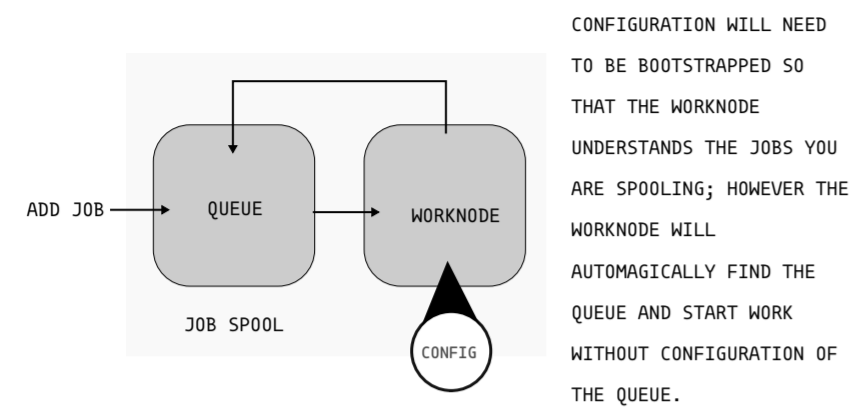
ADD JOB

QUEUE

WORKNODE

JOB SPOOL

CONFIG

CONFIGURATION WILL NEED TO BE BOOTSTRAPPED SO THAT THE WORKNODE UNDERSTANDS THE JOBS YOU ARE SPOOLING; HOWEVER THE WORKNODE WILL AUTOMAGICALLY FIND THE QUEUE AND START WORK WITHOUT CONFIGURATION OF THE QUEUE.